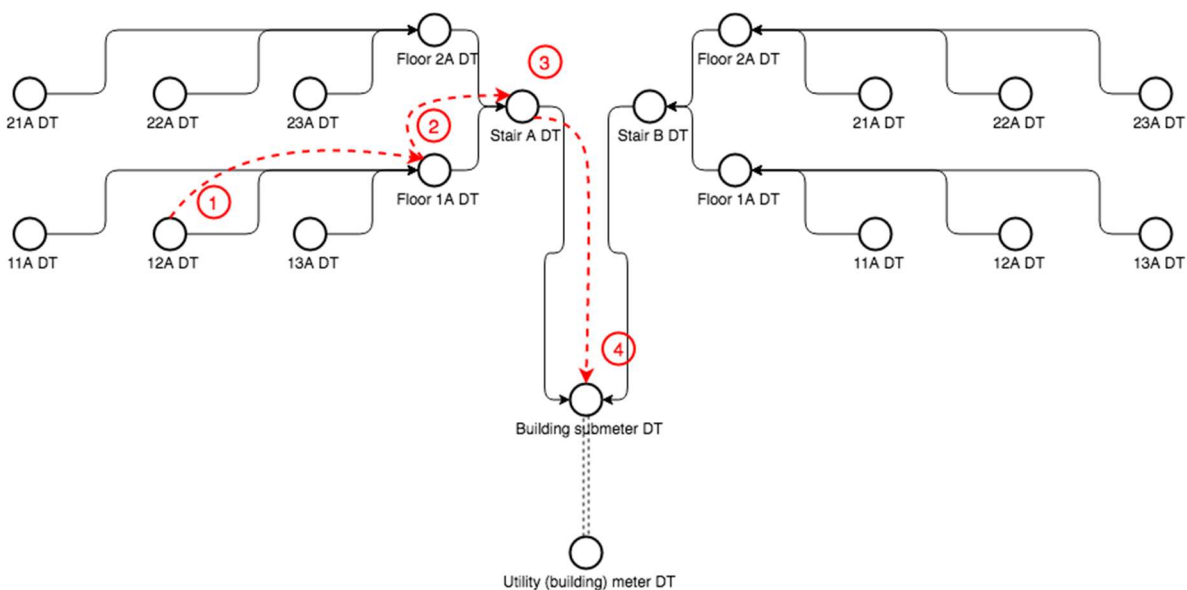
Floor 2A DT
3
21A DT
22A DT
23A DT
2
Stair A DT
Floor 1A DT
1
11A DT
12A DT
13A DT
Floor 2A DT
Stair B DT
21A DT
22A DT
23A DT
Floor 1A DT
11A DT
12A DT
13A DT
4
Building submeter DT
Utility (building) meter DT